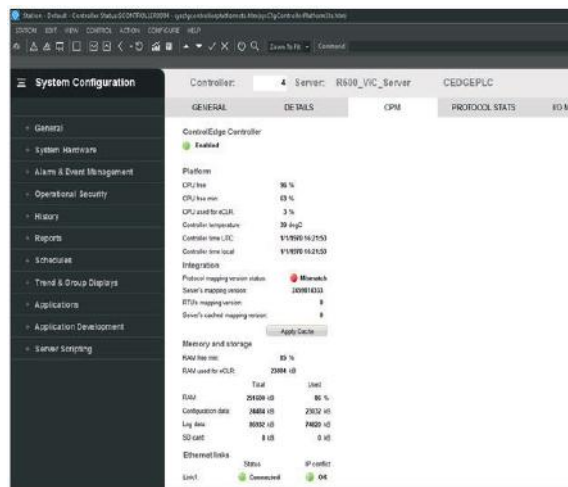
Station - Default - Controller Status:$CONTROLLER0004 - sysDispcontrollerplatformdis.htm

STATION EDIT VIEW CONTROL ACTION CONFIGURE HELP

Zoom To Fit Command

System Configuration

Controller: 4 Server: R600_VIC_Server CEDGEPLC

GENERAL DETAILS CPM PROTOCOL STATS I/O M

General
System Hardware
Alarm & Event Management
Operational Security
History
Reports
Schedules
Trend & Group Displays
Applications
Application Development
Server Scripting

ControlEdge Controller
Enabled

Platform
CPU free 95 %
CPU free min 63 %
CPU used for eCLR 3 %
Controller temperature 39 degC
Controller time UTC 1/1/1970 16:21:53
Controller time local 1/1/1970 16:21:53

Integration
Protocol mapping version status Mismatch
Server's mapping version 3459814333
RTU's mapping version 0
Server's cached mapping version 0
Apply Cache

Memory and storage
RAM free min 89 %
RAM used for eCLR 23984 kB

| | Total | Used |
|---|---|---|
| RAM | 251600 kB | 86 % |
| Configuration data | 28484 kB | 23032 kB |
| Log data | 80392 kB | 74820 kB |
| SD card | 0 kB | 0 kB |

Ethernet links

| | Status | IP conflict |
|---|---|---|
| Link1 | Connected | OK |